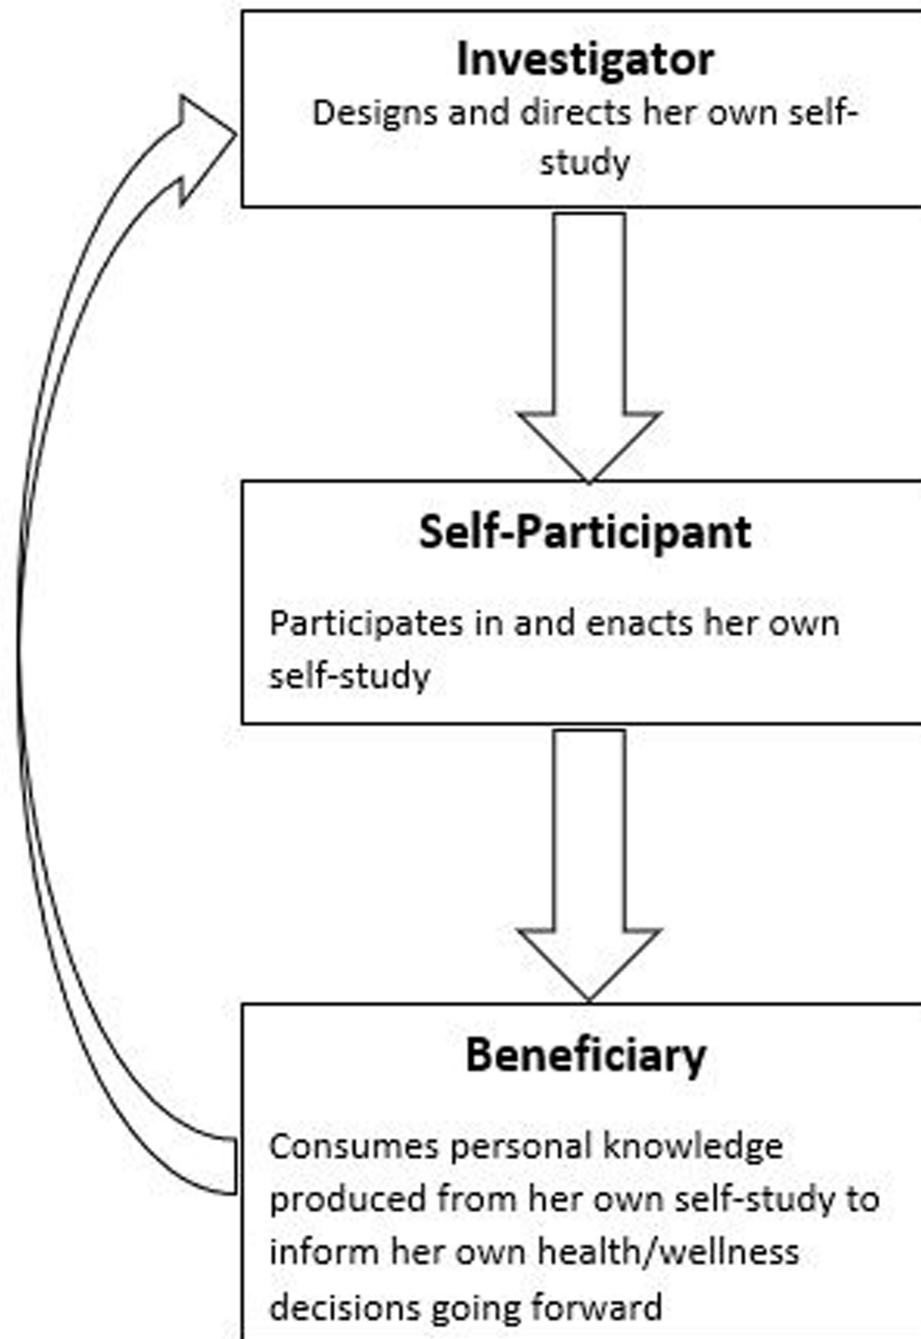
Investigator
Designs and directs her own self-study

Self-Participant

Participates in and enacts her own self-study

Beneficiary

Consumes personal knowledge produced from her own self-study to inform her own health/wellness decisions going forward